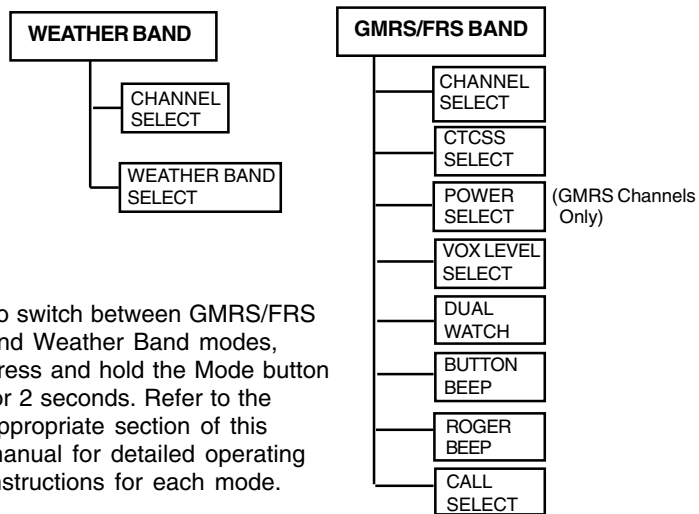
WEATHER BAND

CHANNEL SELECT

WEATHER BAND SELECT

GMRS/FRS BAND

CHANNEL SELECT

CTCSS SELECT

POWER SELECT

(GMRS Channels Only)

VOX LEVEL SELECT

DUAL WATCH

BUTTON BEEP

ROGER BEEP

CALL SELECT

o switch between GMRS/FRS nd Weather Band modes, ress and hold the Mode button or 2 seconds. Refer to the ppropriate section of this manual for detailed operating nstructions for each mode.